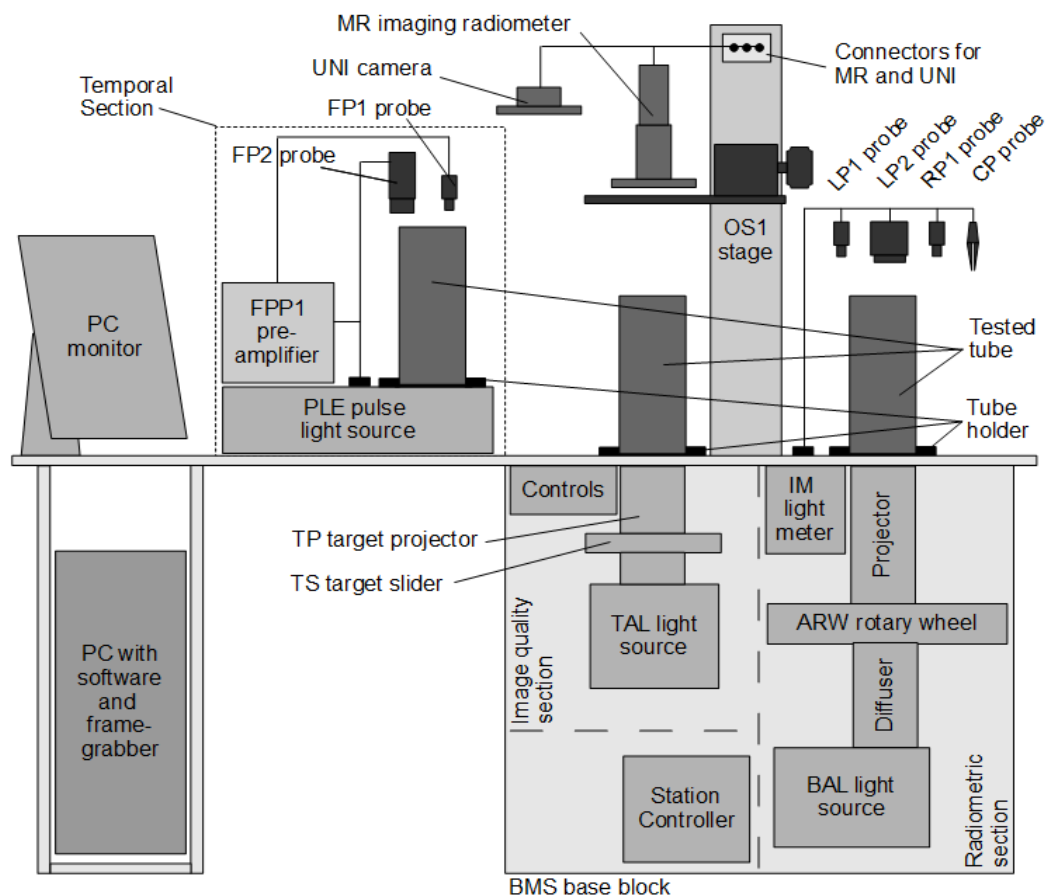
MR imaging radiometer

UNI camera

Connectors for MR and UNI

Temporal Section

FP1 probe

FP2 probe

LP1 probe

LP2 probe

RP1 probe

CP probe

OS1 stage

PC monitor

FPP1 pre-amplifier

Tested tube

PLE pulse light source

Tube holder

Controls

IM light meter

TP target projector

Projector

TS target slider

Image quality section

TAL light source

ARW rotary wheel

PC with software and frame-grabber

Diffuser

Station Controller

BAL light source

Radiometric section

BMS base block